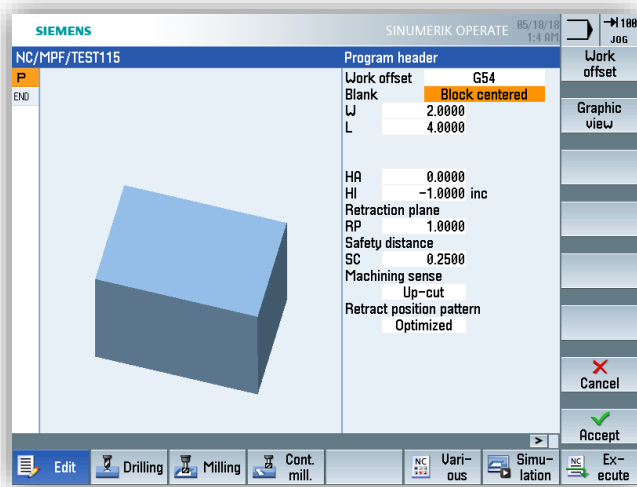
SIEMENS
SINUMERIK OPERATE 05/18/18 1:4 AM
100 JOG

NC/MPF/TEST115
P
END

Program header
Work offset G54
Blank Block centered
W 2.0000
L 4.0000

HA 0.0000
HI -1.0000 inc
Retraction plane
RP 1.0000
Safety distance
SC 0.2500
Machining sense
Up-cut
Retract position pattern
Optimized

Work offset
Graphic view
Cancel
Accept

>

Edit
Drilling
Milling
Cont. mill.
Various
Simulation
Execute